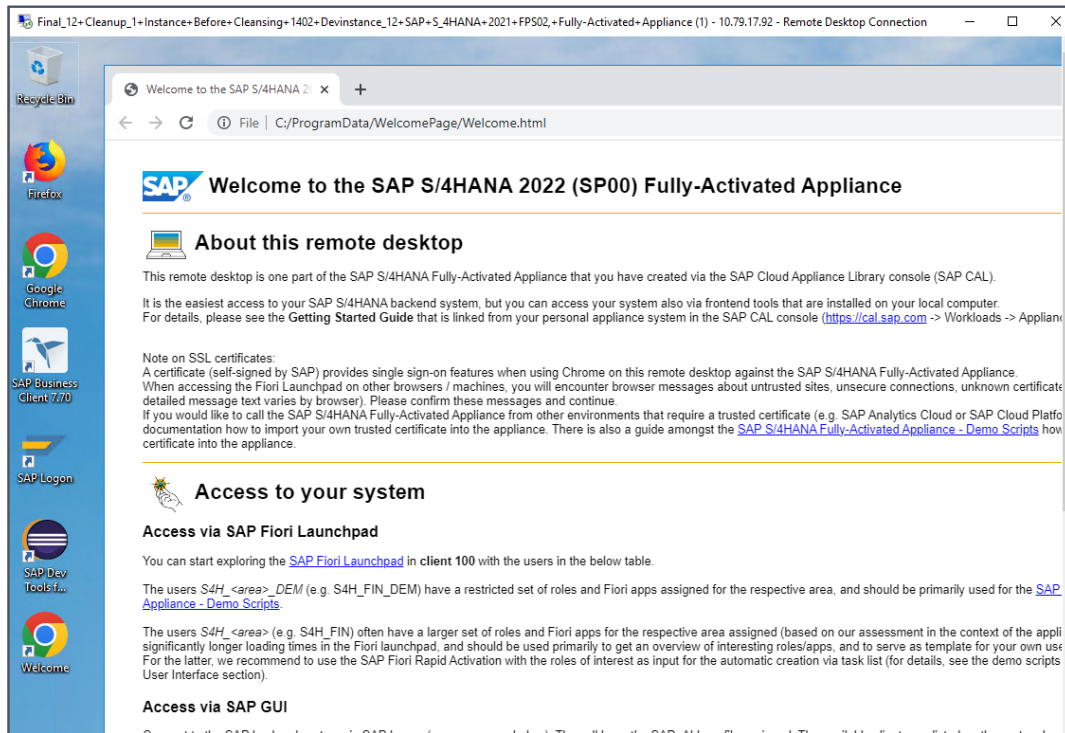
Final_12+Cleanup_1+Instance+Before+Cleansing+1402+Devinstance_12+SAP+S_4HANA+2021+FPS02,+Fully-Activated+Appliance (1) - 10.79.17.92 - Remote Desktop Connection

Recycle Bin

Firefox

Google Chrome

SAP Business Client 7.70

SAP Logon

SAP Dev Tools f...

Welcome

Welcome to the SAP S/4HANA 20 ×

+

File | C:/ProgramData/WelcomePage/Welcome.html

SAP

Welcome to the SAP S/4HANA 2022 (SP00) Fully-Activated Appliance

About this remote desktop

This remote desktop is one part of the SAP S/4HANA Fully-Activated Appliance that you have created via the SAP Cloud Appliance Library console (SAP CAL).

It is the easiest access to your SAP S/4HANA backend system, but you can access your system also via frontend tools that are installed on your local computer. For details, please see the **Getting Started Guide** that is linked from your personal appliance system in the SAP CAL console (https://cal.sap.com -> Workloads -> Applianc

Note on SSL certificates:
A certificate (self-signed by SAP) provides single sign-on features when using Chrome on this remote desktop against the SAP S/4HANA Fully-Activated Appliance.
When accessing the Fiori Launchpad on other browsers / machines, you will encounter browser messages about untrusted sites, unsecure connections, unknown certificate detailed message text varies by browser). Please confirm these messages and continue.
If you would like to call the SAP S/4HANA Fully-Activated Appliance from other environments that require a trusted certificate (e.g. SAP Analytics Cloud or SAP Cloud Platfo documentation how to import your own trusted certificate into the appliance. There is also a guide amongst the SAP S/4HANA Fully-Activated Appliance - Demo Scripts how certificate into the appliance.

Access to your system

Access via SAP Fiori Launchpad

You can start exploring the SAP Fiori Launchpad in **client 100** with the users in the below table.

The users *S4H_<area>_DEM* (e.g. S4H_FIN_DEM) have a restricted set of roles and Fiori apps assigned for the respective area, and should be primarily used for the SAP Appliance - Demo Scripts.

The users *S4H_<area>* (e.g. S4H_FIN) often have a larger set of roles and Fiori apps for the respective area assigned (based on our assessment in the context of the appli significantly longer loading times in the Fiori launchpad, and should be used primarily to get an overview of interesting roles/apps, and to serve as template for your own use For the latter, we recommend to use the SAP Fiori Rapid Activation with the roles of interest as input for the automatic creation via task list (for details, see the demo scripts User Interface section).

Access via SAP GUI

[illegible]